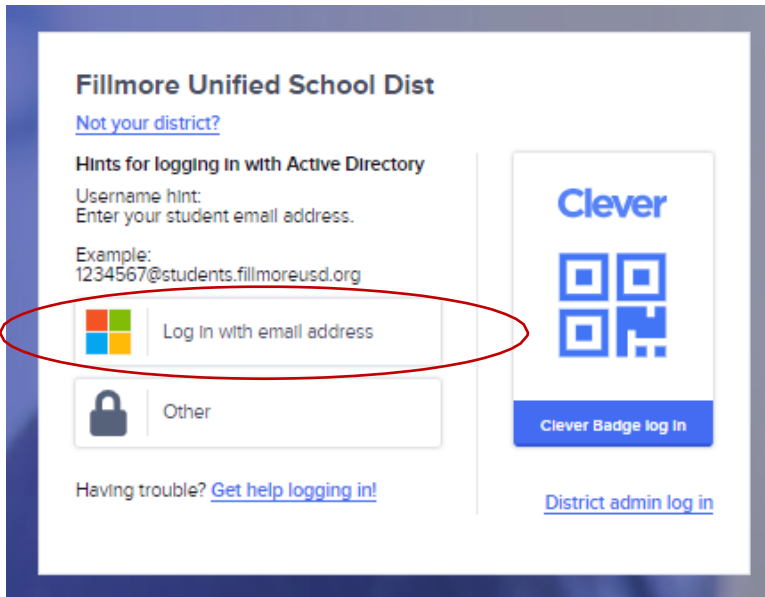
Fillmore Unified School Dist

Not your district?

Hints for logging in with Active Directory

Username hint:
Enter your student email address.

Example:
1234567@students.fillmoreusd.org

Log in with email address

Other

Having trouble? Get help logging in!

Clever

Clever Badge log in

District admin log in